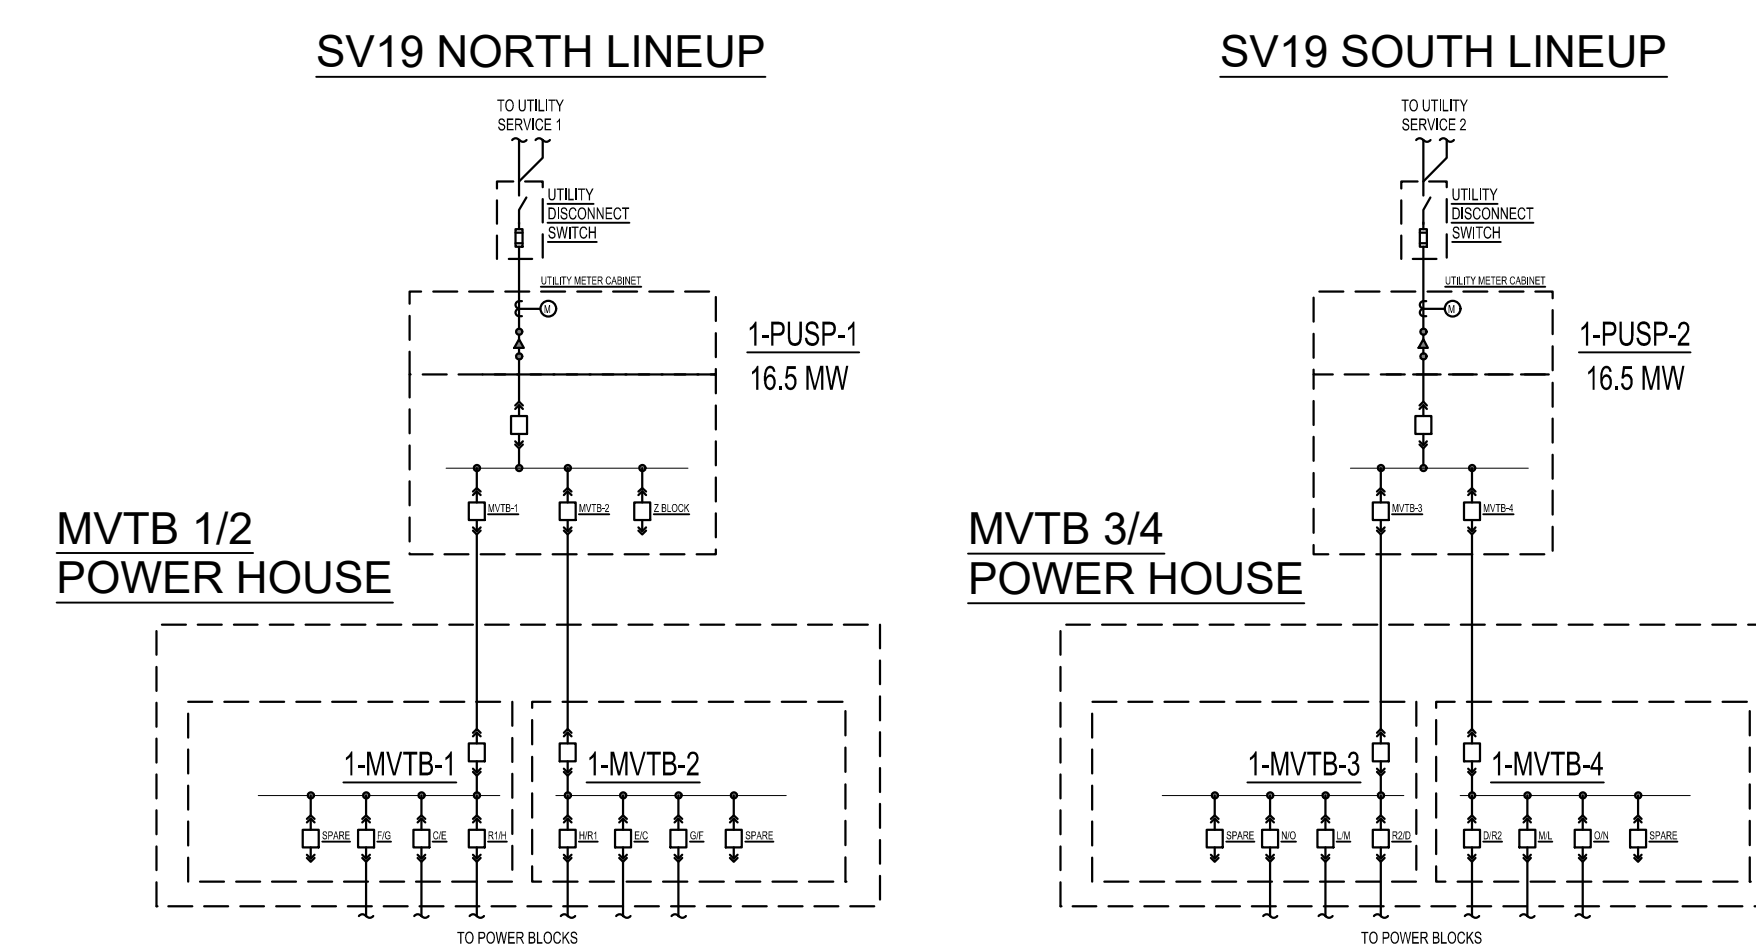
SV19 NORTH LINEUP

TO UTILITY SERVICE 1

UTILITY DISCONNECT SWITCH

UTILITY METER CABINET

M

1-PUSP-1
16.5 MW

MVTB-1
MVTB-2
Z BLOCK

MVTB 1/2
POWER HOUSE

1-MVTB-1
1-MVTB-2

SPARE
F/G
C/E
R1/H
H/R1
E/C
G/F
SPARE

TO POWER BLOCKS

SV19 SOUTH LINEUP

TO UTILITY SERVICE 2

UTILITY DISCONNECT SWITCH

UTILITY METER CABINET

M

1-PUSP-2
16.5 MW

MVTB-3
MVTB-4

MVTB 3/4
POWER HOUSE

1-MVTB-3
1-MVTB-4

SPARE
N/O
L/M
R2/D
D/R2
M/L
O/N
SPARE

TO POWER BLOCKS